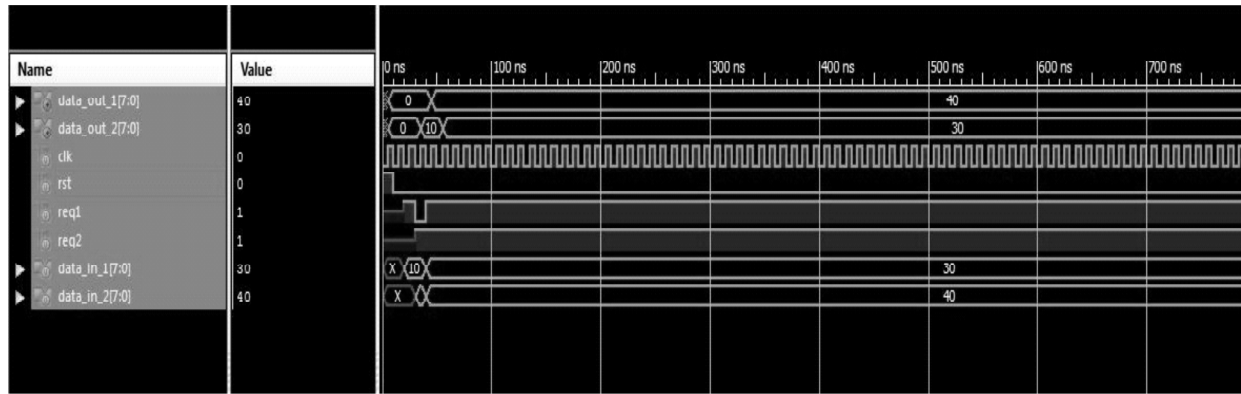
| Name | Value |
|---|---|
| data_out_1[7:0] | 40 |
| data_out_2[7:0] | 30 |
| clk | 0 |
| rst | 0 |
| req1 | 1 |
| req2 | 1 |
| data_in_1[7:0] | 30 |
| data_in_2[7:0] | 40 |

0 ns 100 ns 200 ns 300 ns 400 ns 500 ns 600 ns 700 ns

0 40
0 10 30
X 10 30
X 40